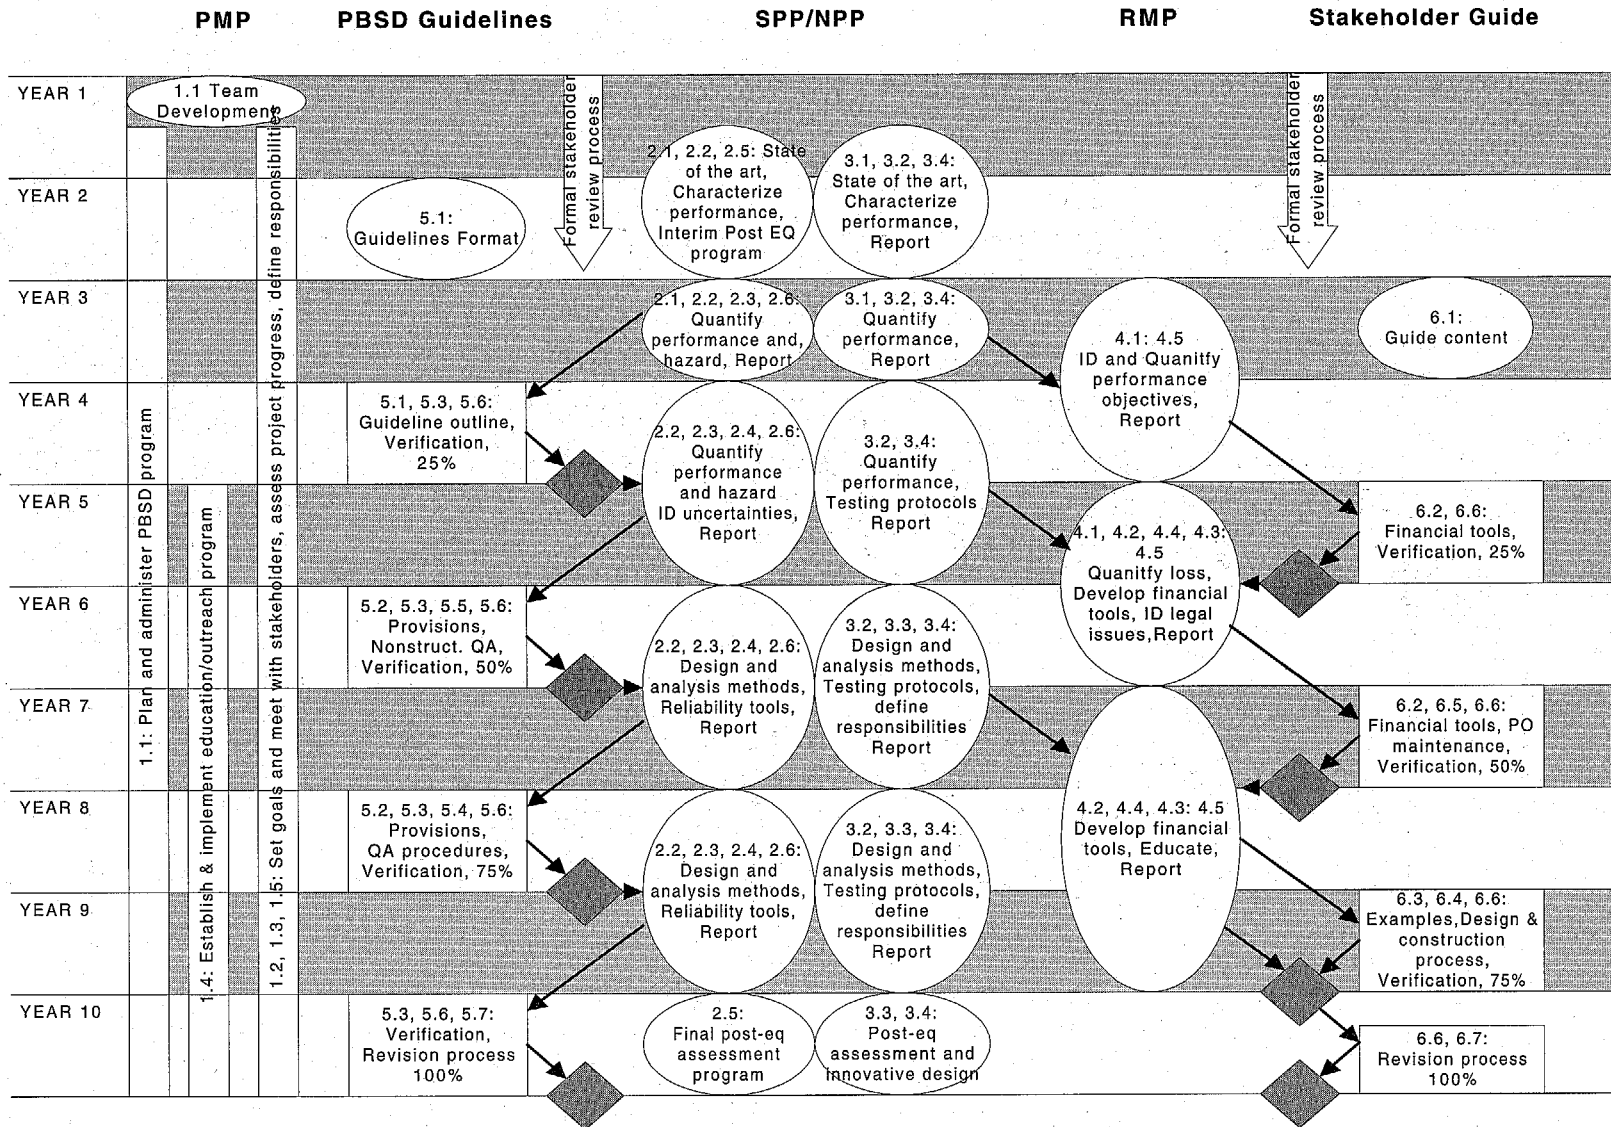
PMP PBSD Guidelines SPP/NPP RMP Stakeholder Guide

YEAR 1
1.1 Team Development

YEAR 2
YEAR 3
YEAR 4
YEAR 5
YEAR 6
YEAR 7
YEAR 8
YEAR 9
YEAR 10

1.1: Plan and administer PBSD program

1.4: Establish & implement education/outreach program

1.2, 1.3, 1.5: Set goals and meet with stakeholders, assess project progress, define responsibilities

Formal stakeholder review process

Formal stakeholder review process

5.1: Guidelines Format

5.1, 5.3, 5.6: Guideline outline, Verification, 25%

5.2, 5.3, 5.5, 5.6: Provisions, Nonstruct. QA, Verification, 50%

5.2, 5.3, 5.4, 5.6: Provisions, QA procedures, Verification, 75%

5.3, 5.6, 5.7: Verification, Revision process 100%

2.1, 2.2, 2.5: State of the art, Characterize performance, Interim Post EQ program

3.1, 3.2, 3.4: State of the art, Characterize performance, Report

2.1, 2.2, 2.3, 2.6: Quantify performance and, hazard, Report

3.1, 3.2, 3.4: Quantify performance, Report

2.2, 2.3, 2.4, 2.6: Quantify performance and hazard ID uncertainties, Report

3.2, 3.4: Quantify performance, Testing protocols Report

2.2, 2.3, 2.4, 2.6: Design and analysis methods, Reliability tools, Report

3.2, 3.3, 3.4: Design and analysis methods, Testing protocols, define responsibilities Report

2.2, 2.3, 2.4, 2.6: Design and analysis methods, Reliability tools, Report

3.2, 3.3, 3.4: Design and analysis methods, Testing protocols, define responsibilities Report

2.5: Final post-eq assessment program

3.3, 3.4: Post-eq assessment and innovative design

4.1: 4.5 ID and Quanitfy performance objectives, Report

4.1, 4.2, 4.4, 4.3: 4.5 Quanitfy loss, Develop financial tools, ID legal issues,Report

4.2, 4.4, 4.3: 4.5 Develop financial tools, Educate, Report

6.1: Guide content

6.2, 6.6: Financial tools, Verification, 25%

6.2, 6.5, 6.6: Financial tools, PO maintenance, Verification, 50%

6.3, 6.4, 6.6: Examples,Design & construction process, Verification, 75%

6.6, 6.7: Revision process 100%